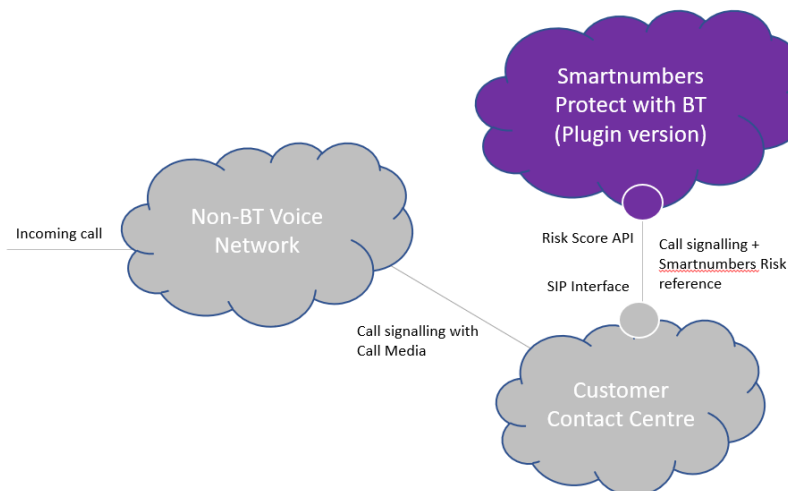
Smartnumbers Protect with BT (Plugin version)

Incoming call

Non-BT Voice Network

Risk Score API

Call signalling + Smartnumbers Risk reference

SIP Interface

Call signalling with Call Media

Customer Contact Centre